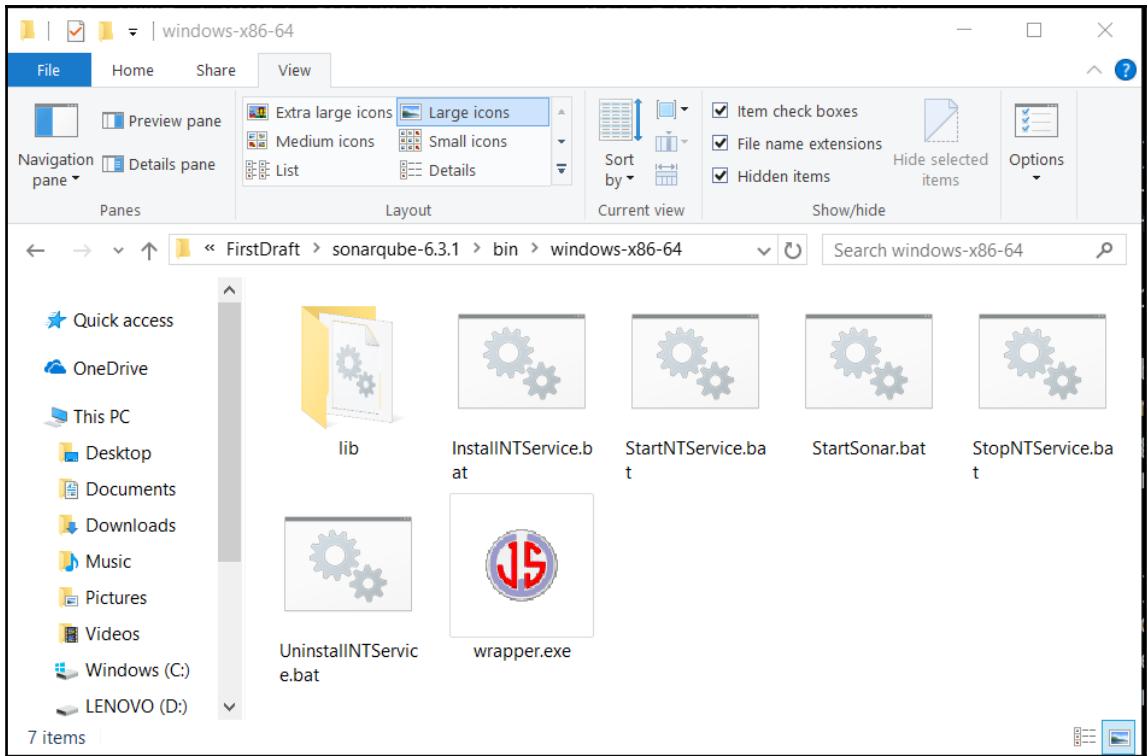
windows-x86-64

File Home Share View

Navigation pane
Preview pane
Details pane
Panes

Extra large icons
Large icons
Medium icons
Small icons
List
Details
Layout

Sort by
Current view

Item check boxes
File name extensions
Hidden items
Hide selected items
Show/hide

Options

« FirstDraft › sonarqube-6.3.1 › bin › windows-x86-64

Search windows-x86-64

Quick access
OneDrive
This PC
Desktop
Documents
Downloads
Music
Pictures
Videos
Windows (C:)
LENOVO (D:)

lib
InstallNTService.bat
StartNTService.bat
StartSonar.bat
StopNTService.bat
UninstallNTService.bat
wrapper.exe

7 items